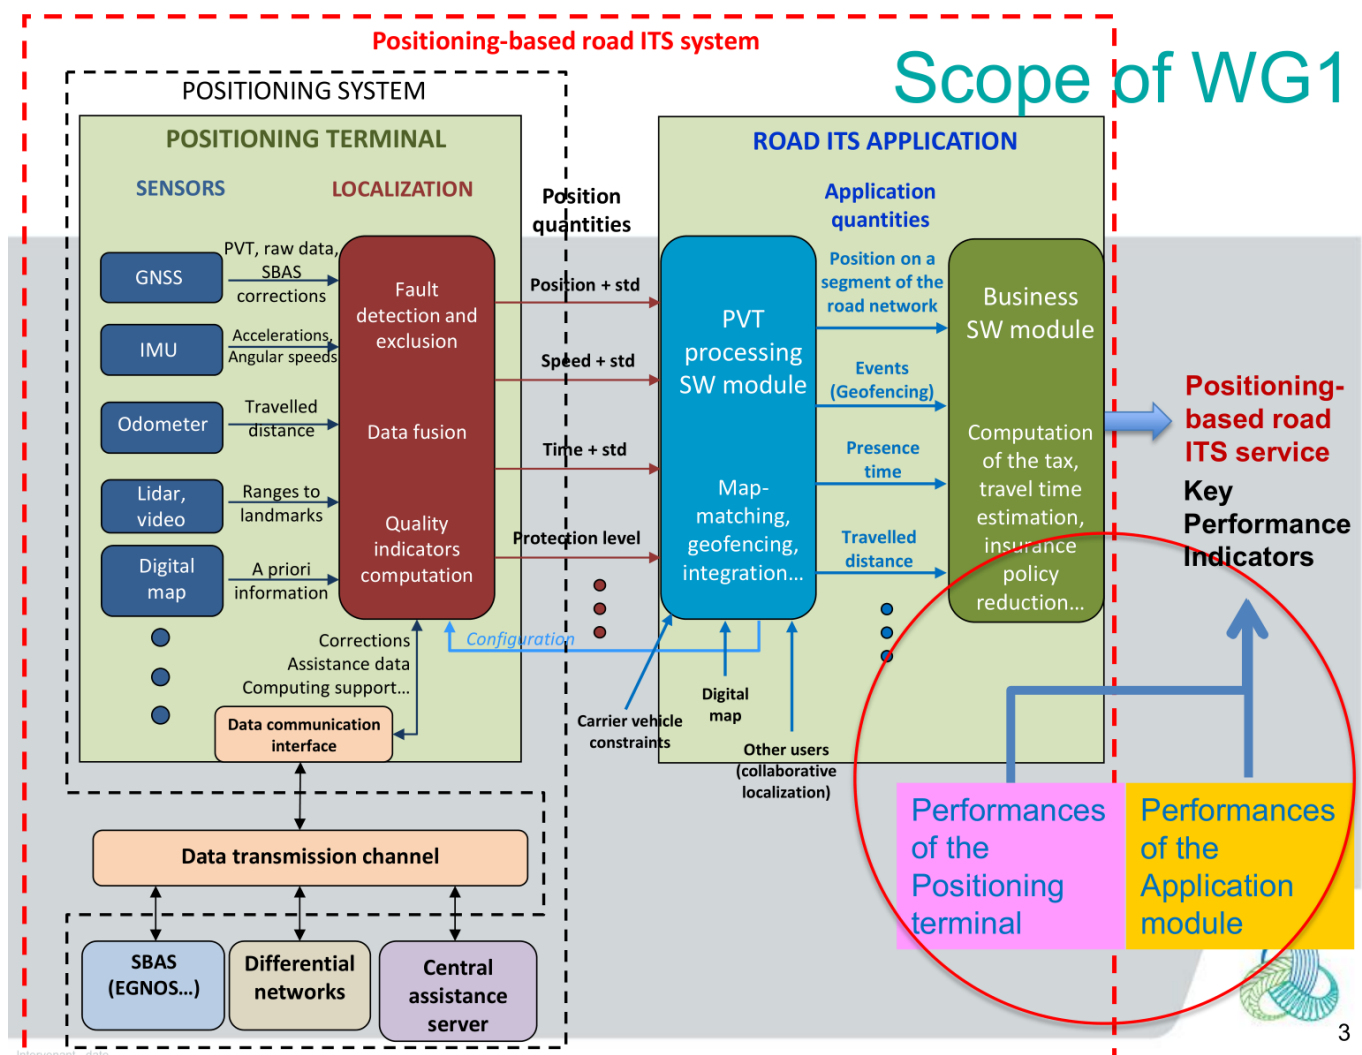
Positioning-based road ITS system

Scope of WG1

POSITIONING SYSTEM

POSITIONING TERMINAL

SENSORS

LOCALIZATION

GNSS

PVT, raw data, SBAS corrections

IMU

Accelerations, Angular speeds

Odometer

Travelled distance

Lidar, video

Ranges to landmarks

Digital map

A priori information

Fault detection and exclusion

Data fusion

Quality indicators computation

Corrections
Assistance data
Computing support...

Configuration

Data communication interface

Position quantities

Position + std

Speed + std

Time + std

Protection level

ROAD ITS APPLICATION

Application quantities

PVT processing SW module

Map-matching, geofencing, integration...

Position on a segment of the road network

Events (Geofencing)

Presence time

Travelled distance

Business SW module

Computation of the tax, travel time estimation, insurance policy reduction...

Carrier vehicle constraints

Digital map

Other users (collaborative localization)

Positioning-based road ITS service

Key Performance Indicators

Performances of the Positioning terminal

Performances of the Application module

Data transmission channel

SBAS (EGNOS...)

Differential networks

Central assistance server

3